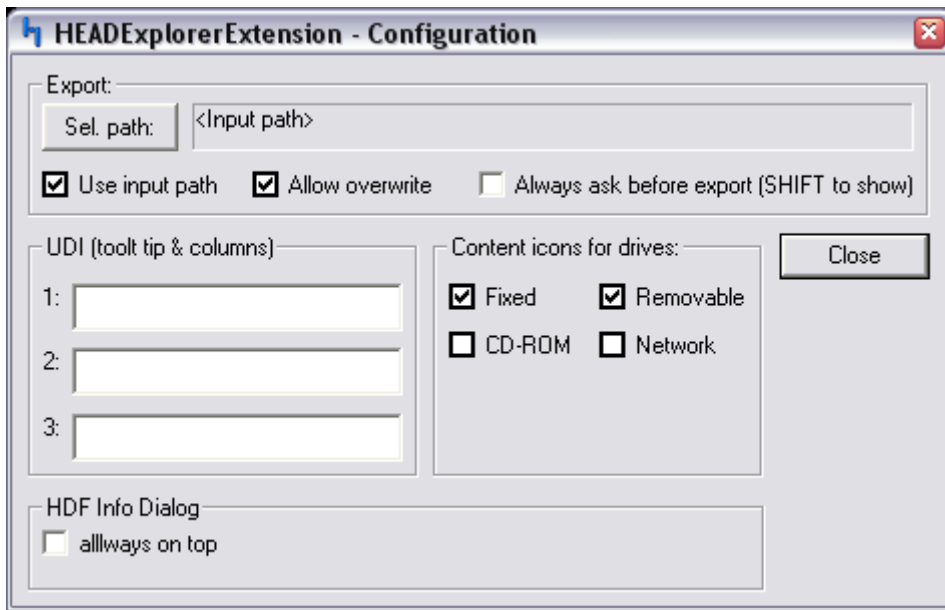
HEADExplorerExtension - Configuration

Export:

Sel. path:

<Input path>

Use input path

Allow overwrite

Always ask before export (SHIFT to show)

UDI (toolt tip & columns)

1:

2:

3:

Content icons for drives:

Fixed

Removable

CD-ROM

Network

Close

HDF Info Dialog

alllways on top